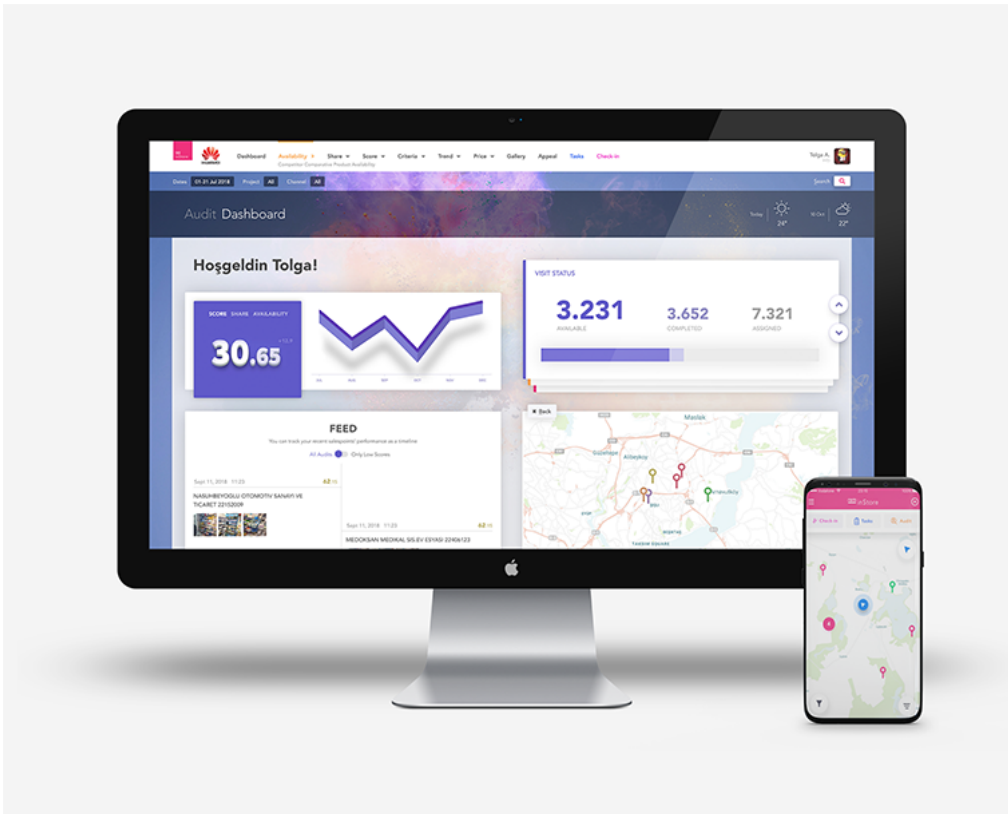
HUAWEI Dashboard Availability Competitor Comparative Product Availability Share Score Criteria Trend Price Gallery Appeal Tasks Check-in Tolga A.

Dates 01-31 Jul 2018 Project All Channel All Search

Audit Dashboard

Today 24° 16 Oct 22°

Hoşgeldin Tolga!

SCORE SHARE AVAILABILITY

30.65

VISIT STATUS

3.231 AVAILABLE

3.652 COMPLETED

7.321 ASSIGNED

FEED

You can track your recent salespoints' performance as a timeline

All Audits Only Low Scores

Sept 11, 2018 11:23

NASUHBEYOGLU OTOMOTIV SANAYI VE TICARET 22152009

Sept 11, 2018 11:23

MEDOKSAN MEDIKAL SIS EV ESYASI 22406123

Back

Maslak

Güzeltepe

Altunizade

Check-in Tasks Audit

inStore